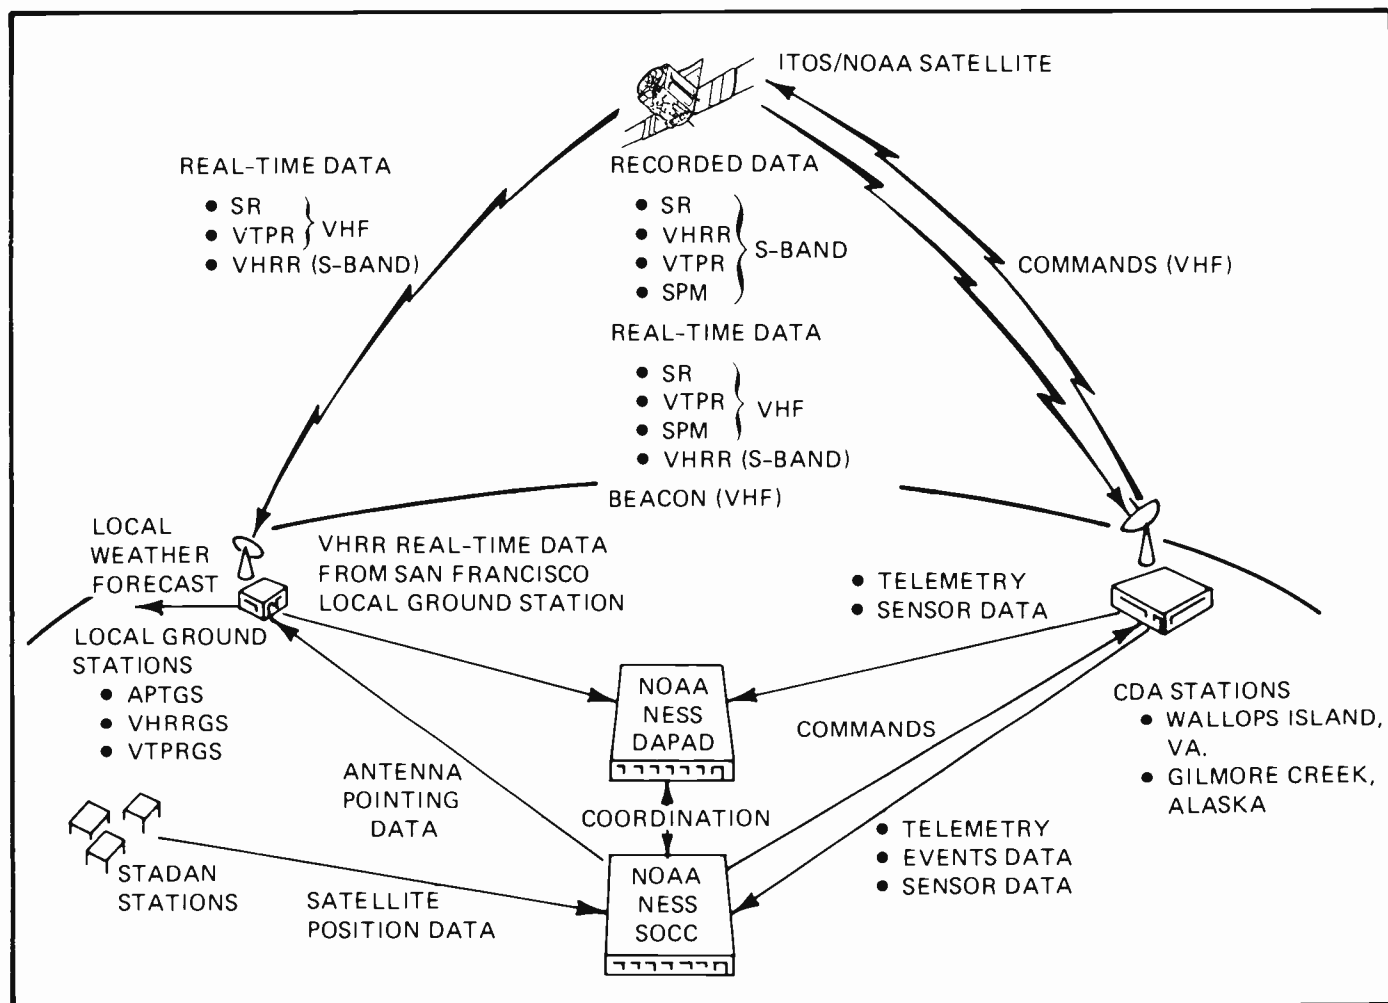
ITOS/NOAA SATELLITE

REAL-TIME DATA
• SR
• VTPR } VHF
• VHRR (S-BAND)

RECORDED DATA
• SR
• VHRR
• VTPR
• SPM
} S-BAND

COMMANDS (VHF)

REAL-TIME DATA
• SR
• VTPR
• SPM
} VHF
• VHRR (S-BAND)

BEACON (VHF)

LOCAL WEATHER FORECAST

VHRR REAL-TIME DATA FROM SAN FRANCISCO LOCAL GROUND STATION

• TELEMETRY
• SENSOR DATA

LOCAL GROUND STATIONS
• APTGS
• VHRRGS
• VTPRGS

NOAA NESS DAPAD

COMMANDS

CDA STATIONS
• WALLOPS ISLAND, VA.
• GILMORE CREEK, ALASKA

ANTENNA POINTING DATA

COORDINATION

• TELEMETRY
• EVENTS DATA
• SENSOR DATA

STADAN STATIONS

SATELLITE POSITION DATA

NOAA NESS SOCC